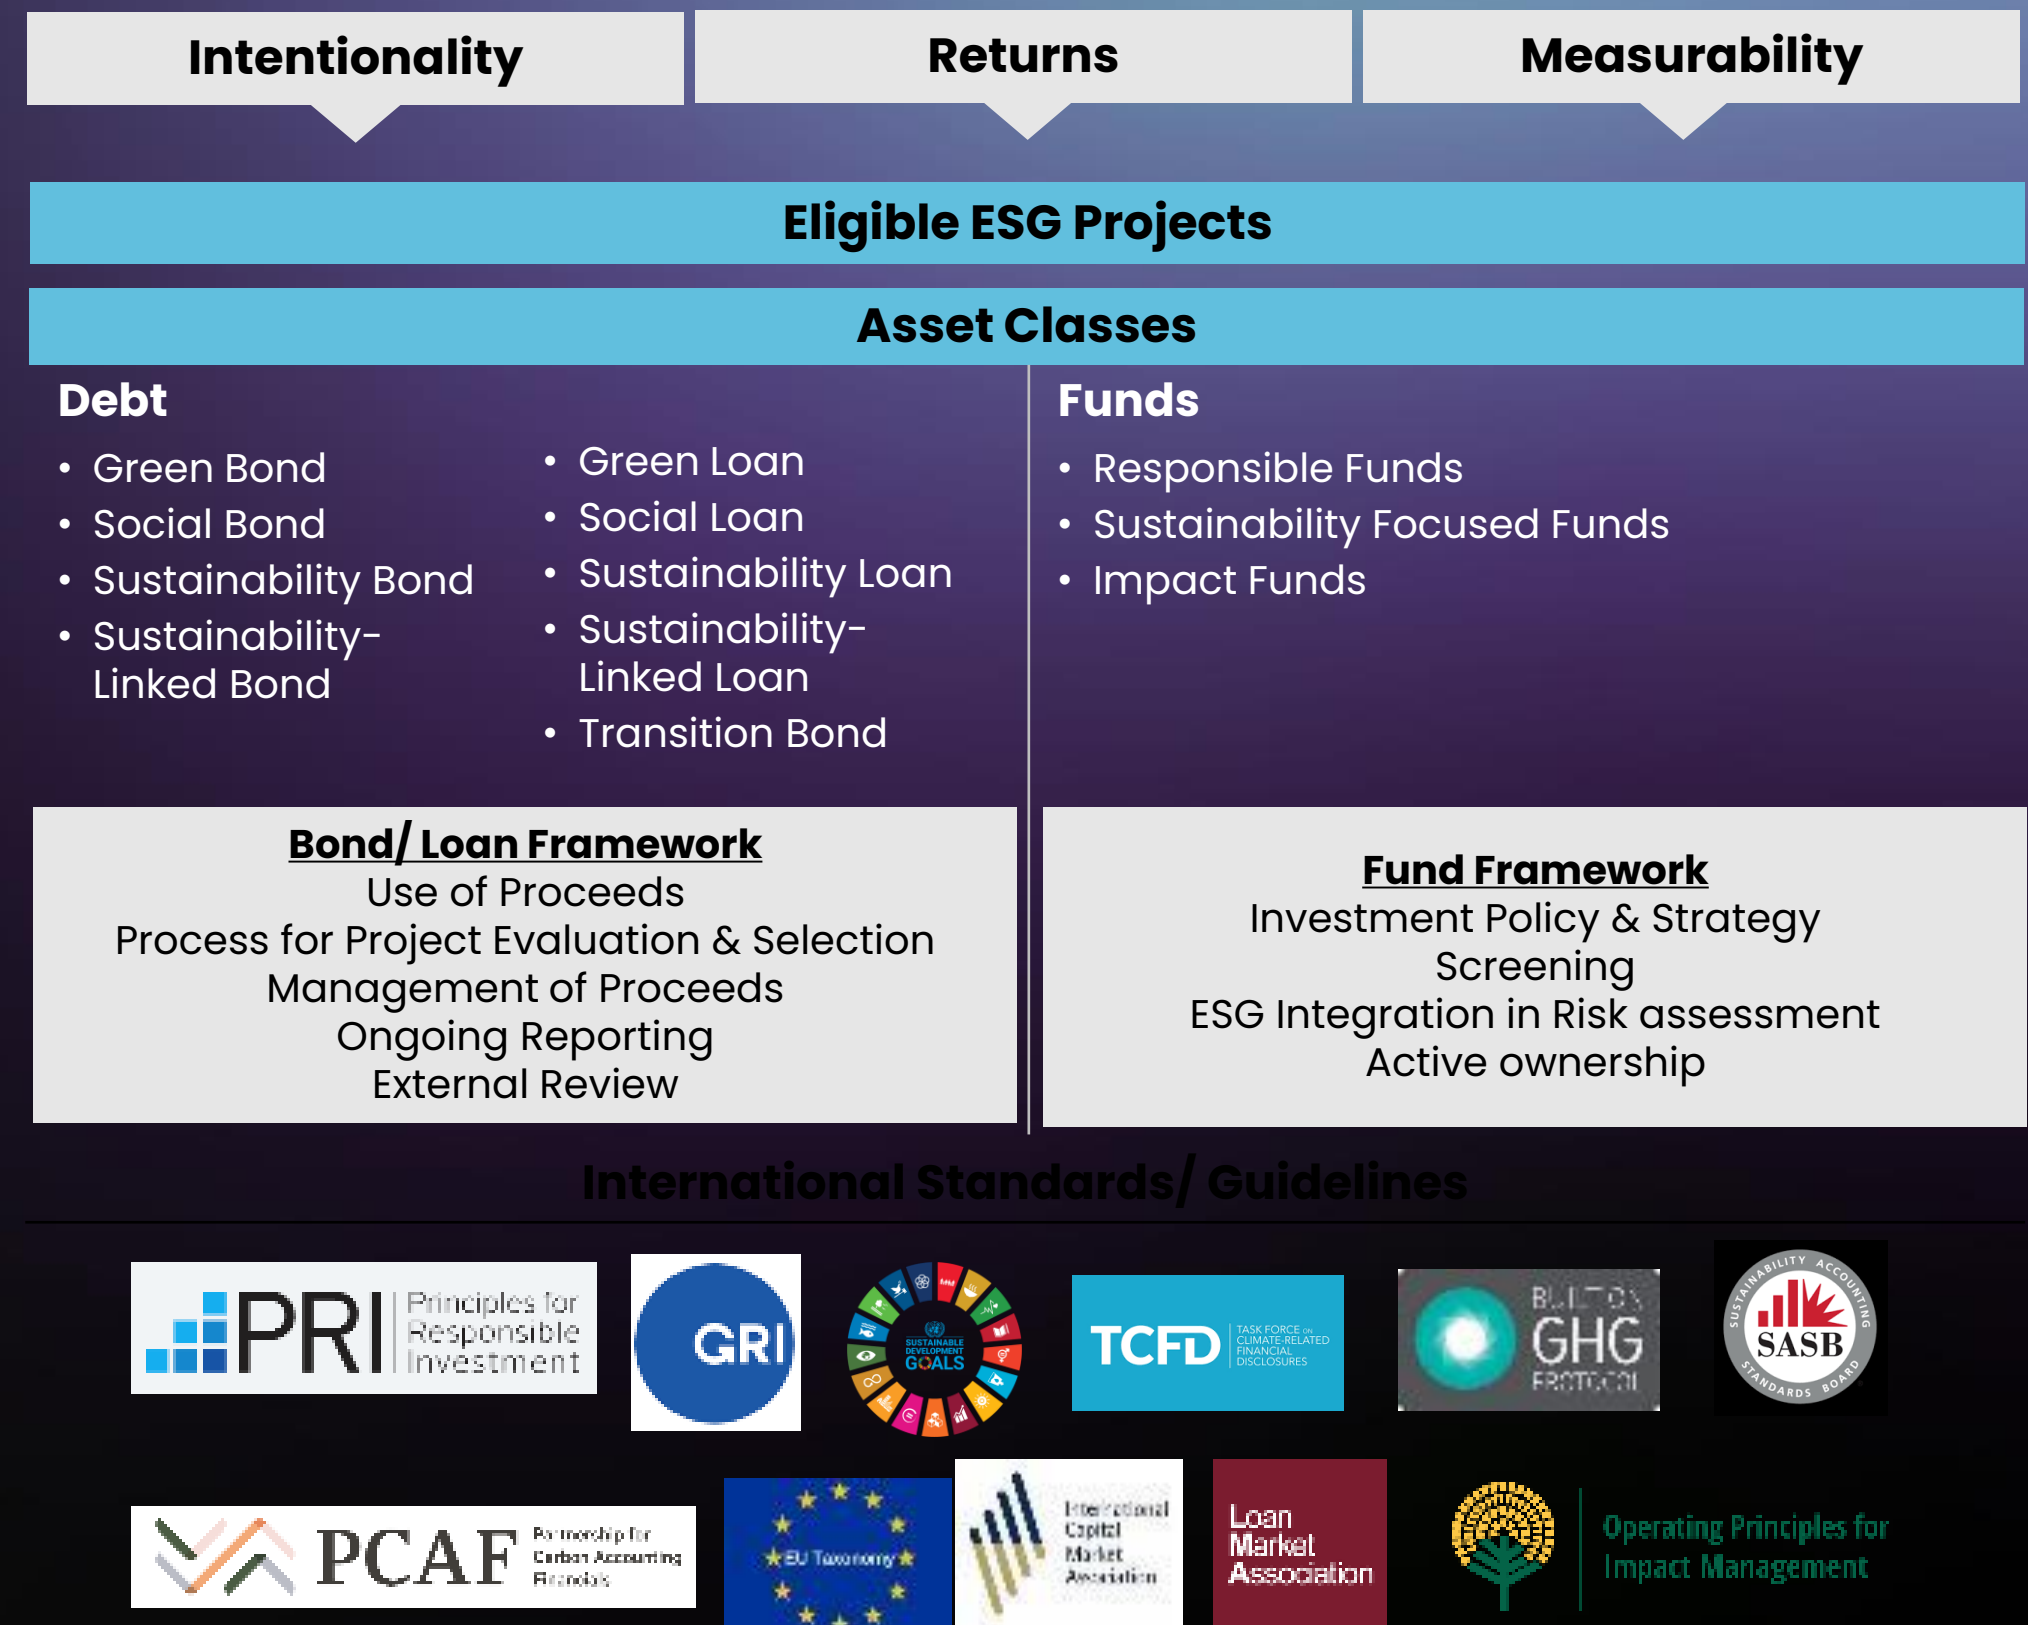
Intentionality

Returns

Measurability

Eligible ESG Projects

Asset Classes

Debt

- Green Bond
- Social Bond
- Sustainability Bond
- Sustainability-Linked Bond

- Green Loan
- Social Loan
- Sustainability Loan
- Sustainability-Linked Loan
- Transition Bond

Funds

- Responsible Funds
- Sustainability Focused Funds
- Impact Funds

Bond/ Loan Framework
Use of Proceeds
Process for Project Evaluation & Selection
Management of Proceeds
Ongoing Reporting
External Review

Fund Framework
Investment Policy & Strategy
Screening
ESG Integration in Risk assessment
Active ownership

International Standards/ Guidelines

PRI Principles for Responsible Investment

GRI

SUSTAINABLE DEVELOPMENT GOALS

TCFD TASK FORCE ON CLIMATE-RELATED FINANCIAL DISCLOSURES

GHG PROTOCOL

SUSTAINABILITY ACCOUNTING STANDARDS BOARD SASB

PCAF Partnership for Carbon Accounting Financials

EU Taxonomy

International Capital Market Association

Loan Market Association

Operating Principles for Impact Management